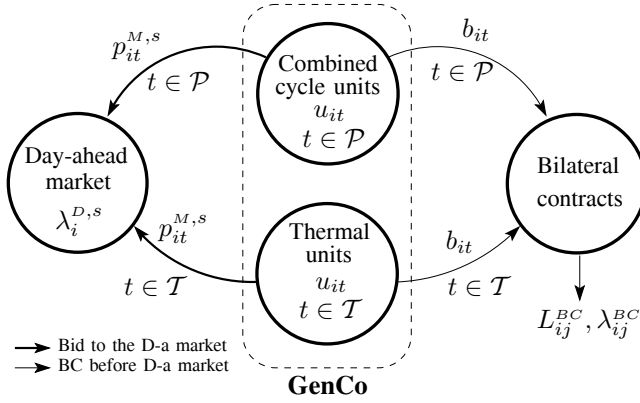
$p_{it}^{M,s}$
$t \in \mathcal{P}$

Combined cycle units
$u_{it}$
$t \in \mathcal{P}$

$b_{it}$
$t \in \mathcal{P}$

Day-ahead market
$\lambda_i^{D,s}$

$p_{it}^{M,s}$
$t \in \mathcal{T}$

Thermal units
$u_{it}$
$t \in \mathcal{T}$

$b_{it}$
$t \in \mathcal{T}$

Bilateral contracts

$L_{ij}^{BC}, \lambda_{ij}^{BC}$

Bid to the D-a market
BC before D-a market

GenCo